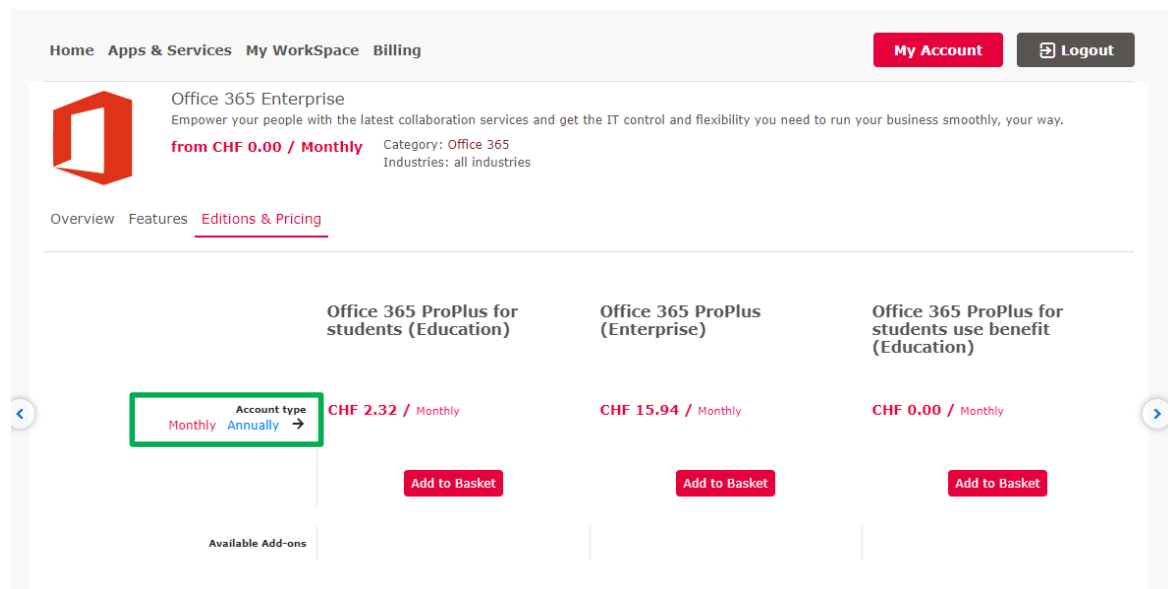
Home Apps & Services My WorkSpace Billing

My Account

Logout

Office 365 Enterprise

Empower your people with the latest collaboration services and get the IT control and flexibility you need to run your business smoothly, your way.

from CHF 0.00 / Monthly

Category: Office 365
Industries: all industries

Overview Features Editions & Pricing

| | Office 365 ProPlus for students (Education) | Office 365 ProPlus (Enterprise) | Office 365 ProPlus for students use benefit (Education) |
|---|---|---|---|
| Account type Monthly Annually | CHF 2.32 / Monthly | CHF 15.94 / Monthly | CHF 0.00 / Monthly |
| | Add to Basket | Add to Basket | Add to Basket |
| Available Add-ons | | | |